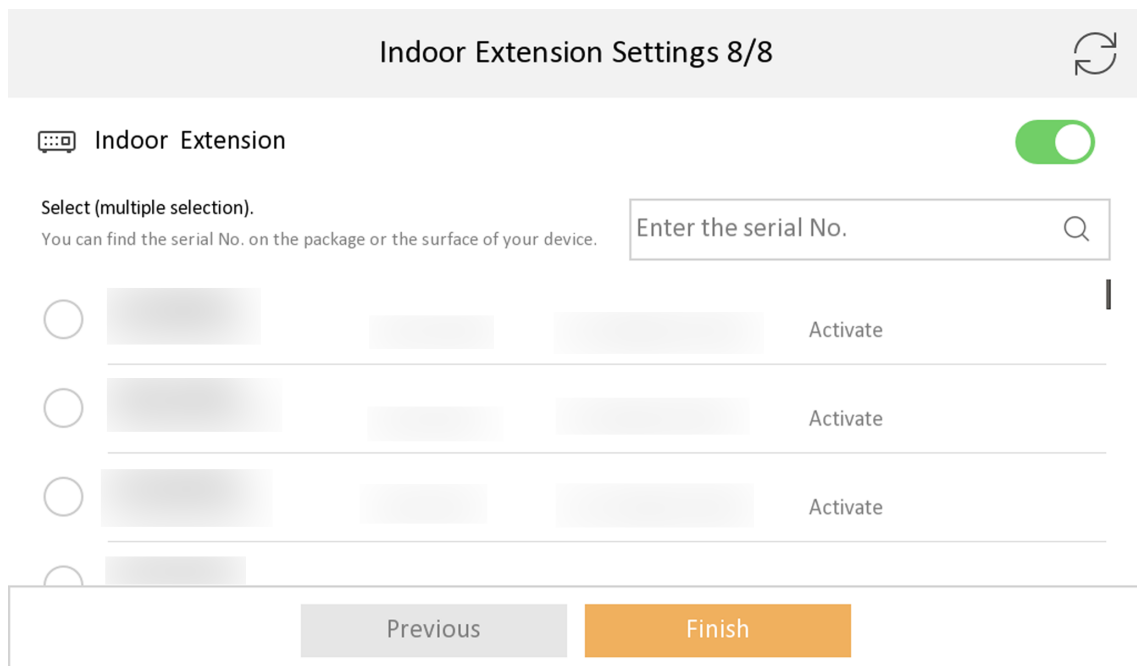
Indoor Extension Settings 8/8

Indoor Extension

Select (multiple selection).
You can find the serial No. on the package or the surface of your device.

Enter the serial No.

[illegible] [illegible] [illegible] Activate

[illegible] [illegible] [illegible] Activate

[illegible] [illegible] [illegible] Activate

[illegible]

Previous Finish